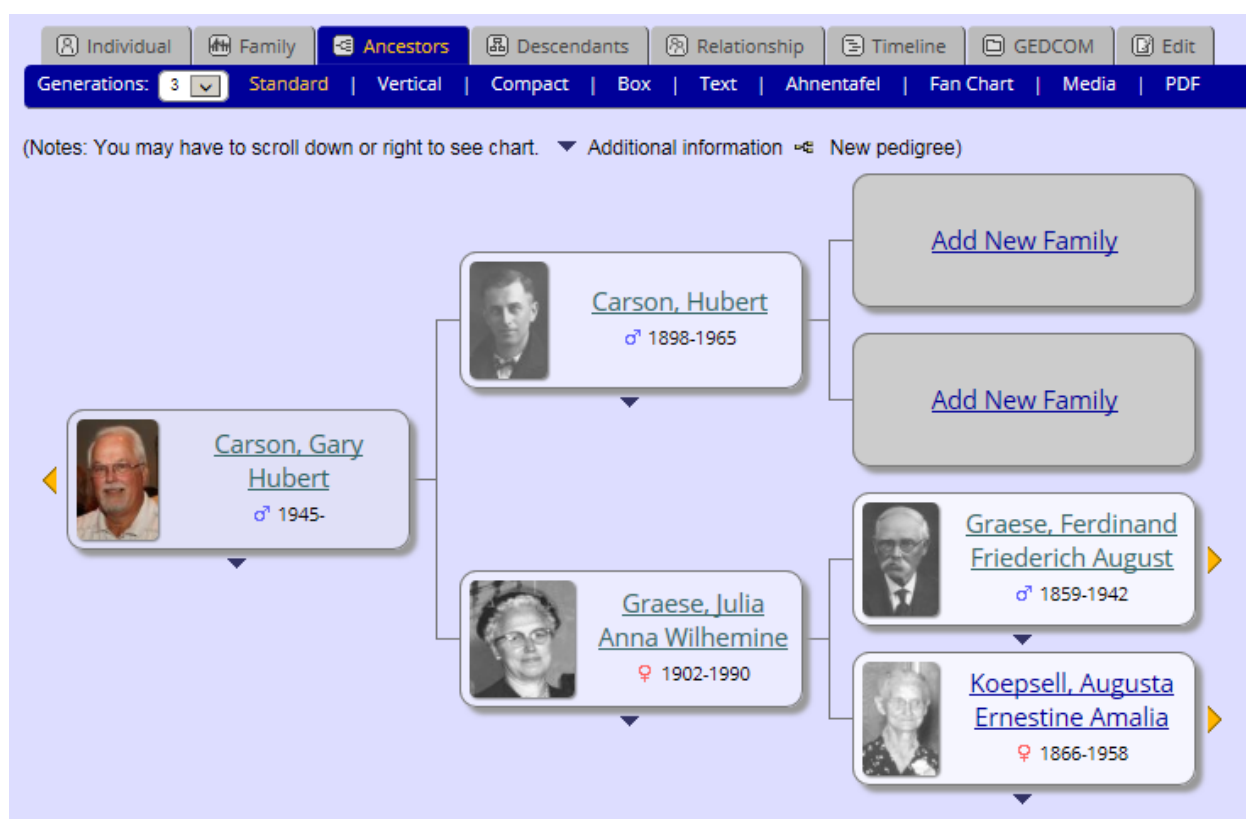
Individual | Family | Ancestors | Descendants | Relationship | Timeline | GEDCOM | Edit

Generations: 3 | Standard | Vertical | Compact | Box | Text | Ahnentafel | Fan Chart | Media | PDF

(Notes: You may have to scroll down or right to see chart. ▼ Additional information New pedigree)

Add New Family

Carson, Hubert
♂ 1898-1965

Add New Family

Carson, Gary Hubert
♂ 1945-

Graese, Ferdinand Friederich August
♂ 1859-1942

Graese, Julia Anna Wilhemine
♀ 1902-1990

Koepsell, Augusta Ernestine Amalia
♀ 1866-1958